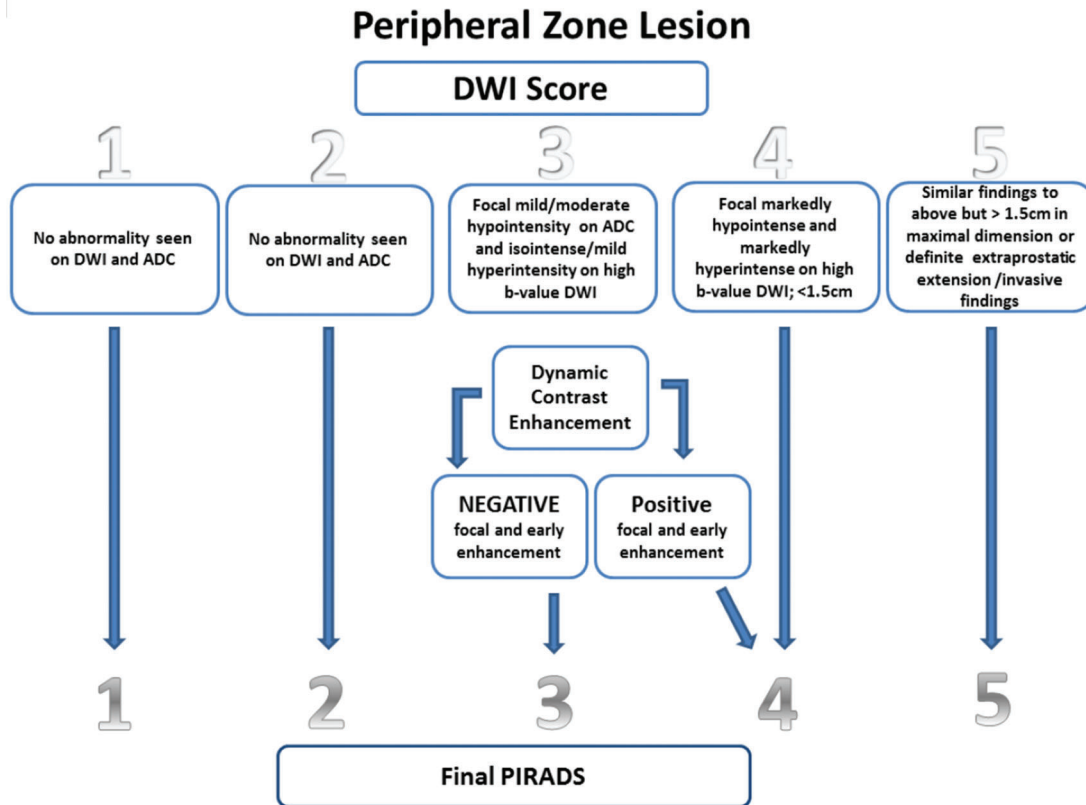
Peripheral Zone Lesion

DWI Score

1

No abnormality seen on DWI and ADC

2

No abnormality seen on DWI and ADC

3

Focal mild/moderate hypointensity on ADC and isointense/mild hyperintensity on high b-value DWI

4

Focal markedly hypointense and markedly hyperintense on high b-value DWI; <1.5cm

5

Similar findings to above but > 1.5cm in maximal dimension or definite extraprostatic extension /invasive findings

Dynamic Contrast Enhancement

NEGATIVE focal and early enhancement

Positive focal and early enhancement

1

2

3

4

5

Final PIRADS